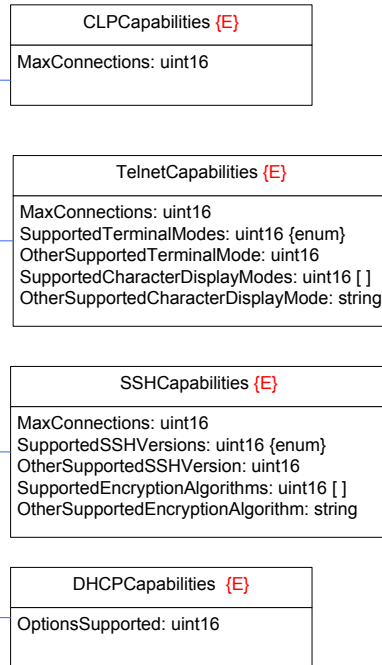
CLPCapabilities {E}

MaxConnections: uint16

TelnetCapabilities {E}

MaxConnections: uint16
SupportedTerminalModes: uint16 {enum}
OtherSupportedTerminalMode: uint16
SupportedCharacterDisplayModes: uint16 [ ]
OtherSupportedCharacterDisplayMode: string

SSHCapabilities {E}

MaxConnections: uint16
SupportedSSHVersions: uint16 {enum}
OtherSupportedSSHVersion: uint16
SupportedEncryptionAlgorithms: uint16 [ ]
OtherSupportedEncryptionAlgorithm: string

DHCPCapabilities {E}

OptionsSupported: uint16